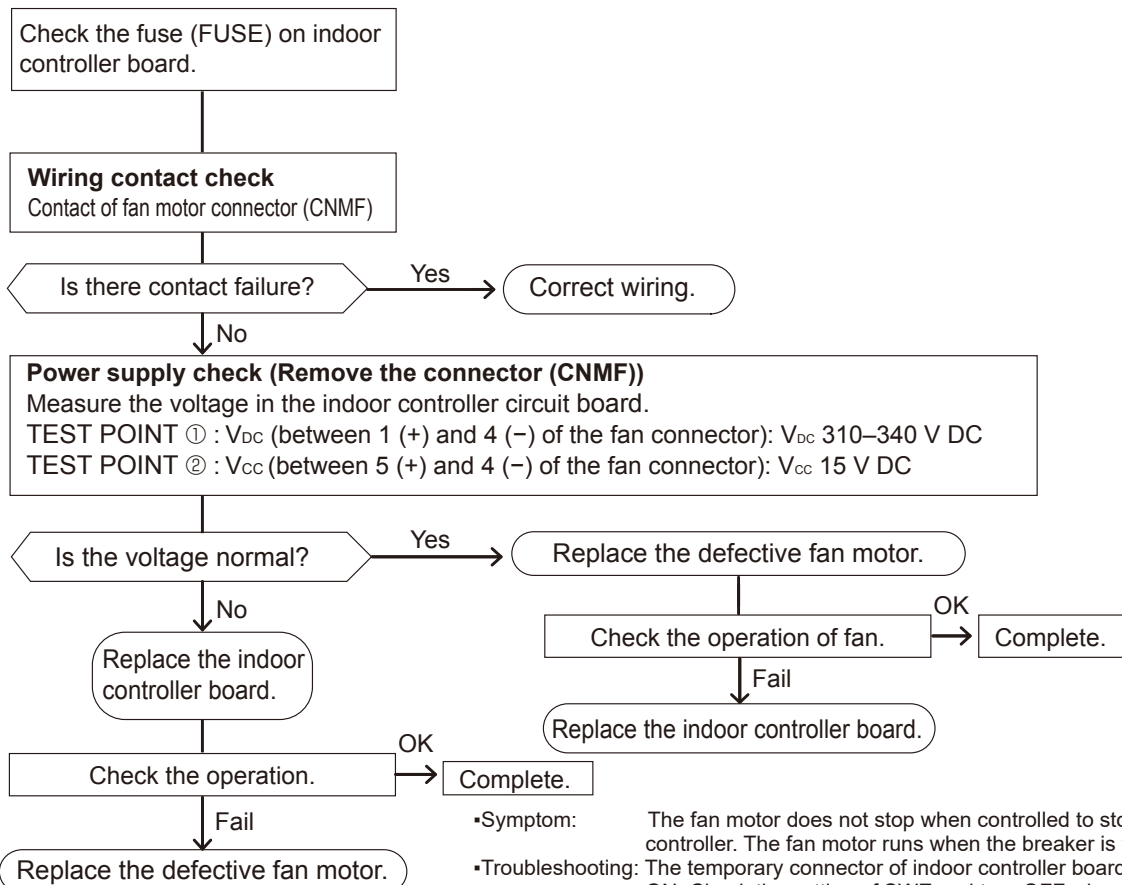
Check the fuse (FUSE) on indoor controller board.

**Wiring contact check**
Contact of fan motor connector (CNMF)

Is there contact failure?

Yes

Correct wiring.

No

**Power supply check (Remove the connector (CNMF))**
Measure the voltage in the indoor controller circuit board.
TEST POINT ① : $V_{DC}$ (between 1 (+) and 4 (−) of the fan connector): $V_{DC}$ 310–340 V DC
TEST POINT ② : $V_{CC}$ (between 5 (+) and 4 (−) of the fan connector): $V_{CC}$ 15 V DC

Is the voltage normal?

Yes

Replace the defective fan motor.

OK

Check the operation of fan.

Complete.

Fail

Replace the indoor controller board.

No

Replace the indoor controller board.

OK

Check the operation.

Complete.

Fail

Replace the defective fan motor.

▪Symptom: The fan motor does not stop when controlled to sto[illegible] controller. The fan motor runs when the breaker is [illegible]
▪Troubleshooting: The temporary connector of indoor controller boar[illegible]